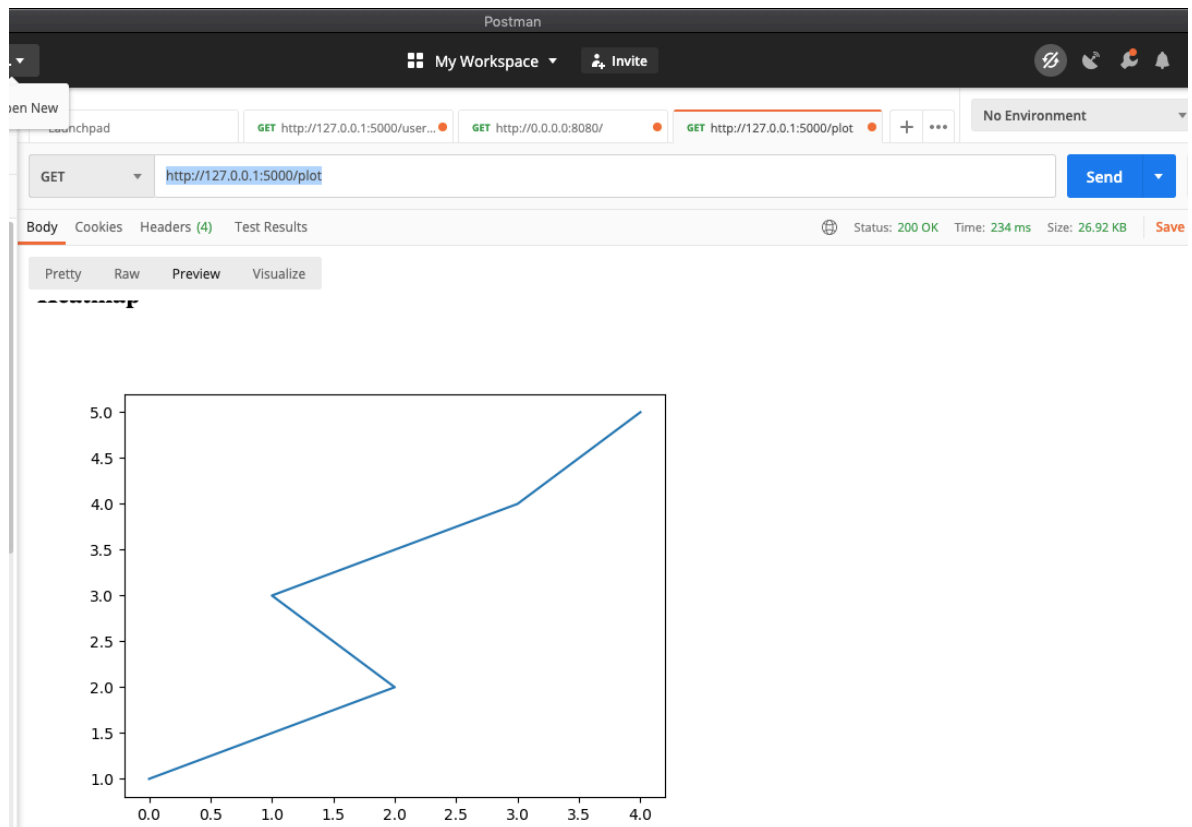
Postman

My Workspace

Invite

pen New

Launchpad

GET http://127.0.0.1:5000/user...

GET http://0.0.0.0:8080/

GET http://127.0.0.1:5000/plot

No Environment

GET

http://127.0.0.1:5000/plot

Send

Body Cookies Headers (4) Test Results

Status: 200 OK Time: 234 ms Size: 26.92 KB Save

Pretty Raw Preview Visualize

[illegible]

5.0
4.5
4.0
3.5
3.0
2.5
2.0
1.5
1.0

0.0 0.5 1.0 1.5 2.0 2.5 3.0 3.5 4.0